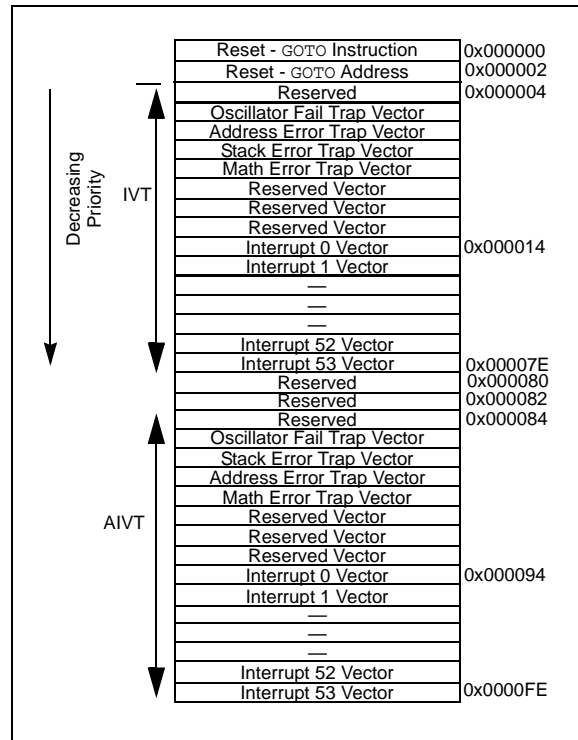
Decreasing Priority

IVT

AIVT

| | |
|---|---|
| Reset - GOTO Instruction | 0x000000 |
| Reset - GOTO Address | 0x000002 |
| Reserved | 0x000004 |
| Oscillator Fail Trap Vector | |
| Address Error Trap Vector | |
| Stack Error Trap Vector | |
| Math Error Trap Vector | |
| Reserved Vector | |
| Reserved Vector | |
| Reserved Vector | |
| Interrupt 0 Vector | 0x000014 |
| Interrupt 1 Vector | |
| — | |
| — | |
| — | |
| Interrupt 52 Vector | |
| Interrupt 53 Vector | 0x00007E |
| Reserved | 0x000080 |
| Reserved | 0x000082 |
| Reserved | 0x000084 |
| Oscillator Fail Trap Vector | |
| Stack Error Trap Vector | |
| Address Error Trap Vector | |
| Math Error Trap Vector | |
| Reserved Vector | |
| Reserved Vector | |
| Reserved Vector | |
| Interrupt 0 Vector | 0x000094 |
| Interrupt 1 Vector | |
| — | |
| — | |
| — | |
| Interrupt 52 Vector | |
| Interrupt 53 Vector | 0x0000FE |